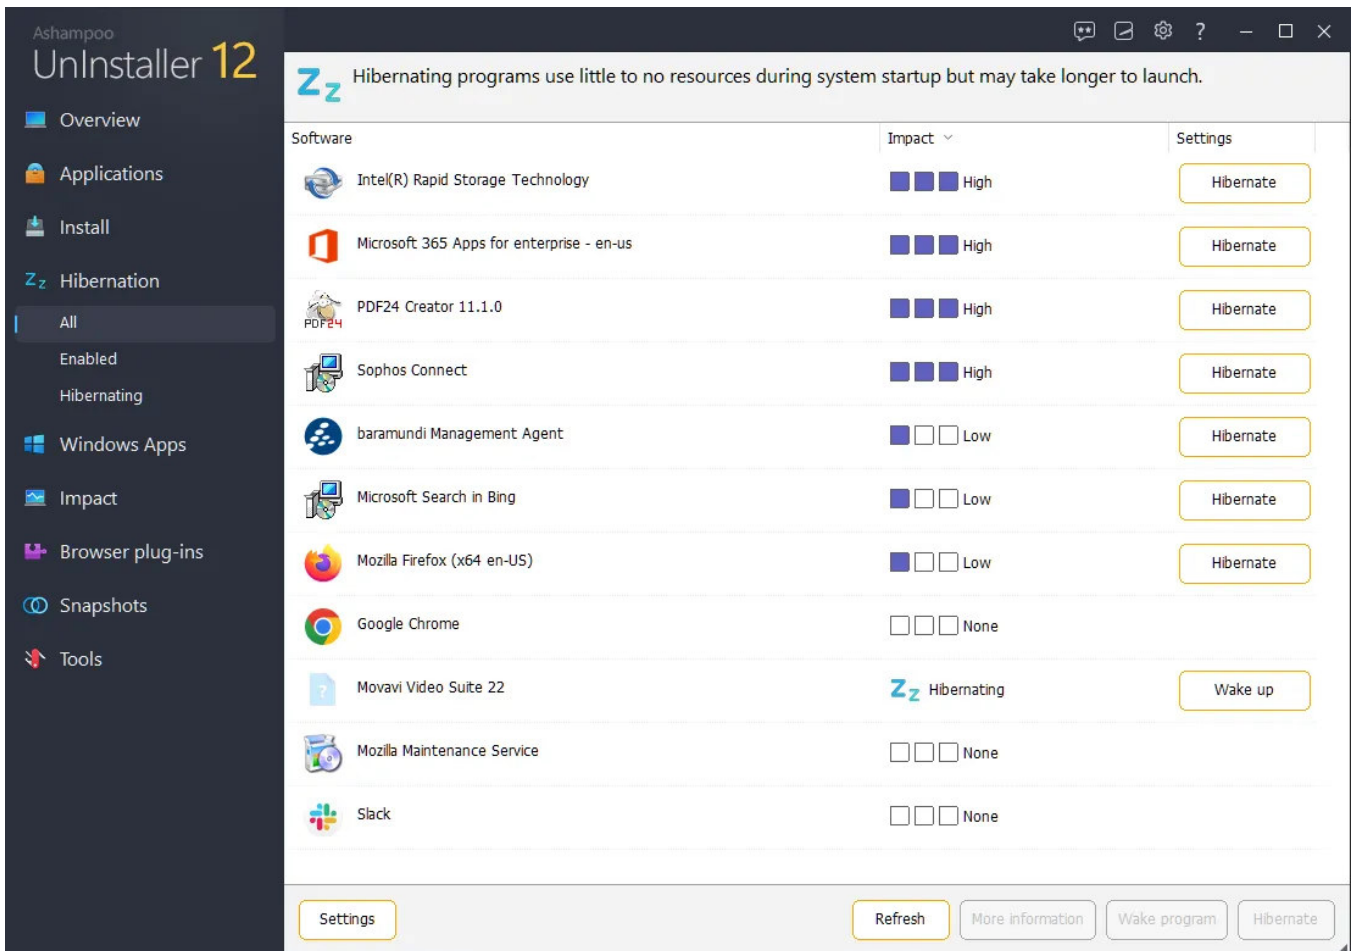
Ashampoo
UnInstaller 12

Overview
Applications
Install
Hibernation
All
Enabled
Hibernating
Windows Apps
Impact
Browser plug-ins
Snapshots
Tools

Zz Hibernating programs use little to no resources during system startup but may take longer to launch.

| Software | Impact | Settings |
|---|---|---|
| Intel(R) Rapid Storage Technology | High | Hibernate |
| Microsoft 365 Apps for enterprise - en-us | High | Hibernate |
| PDF24 Creator 11.1.0 | High | Hibernate |
| Sophos Connect | High | Hibernate |
| baramundi Management Agent | Low | Hibernate |
| Microsoft Search in Bing | Low | Hibernate |
| Mozilla Firefox (x64 en-US) | Low | Hibernate |
| Google Chrome | None | |
| Movavi Video Suite 22 | Zz Hibernating | Wake up |
| Mozilla Maintenance Service | None | |
| Slack | None | |

Settings
Refresh
More information
Wake program
Hibernate